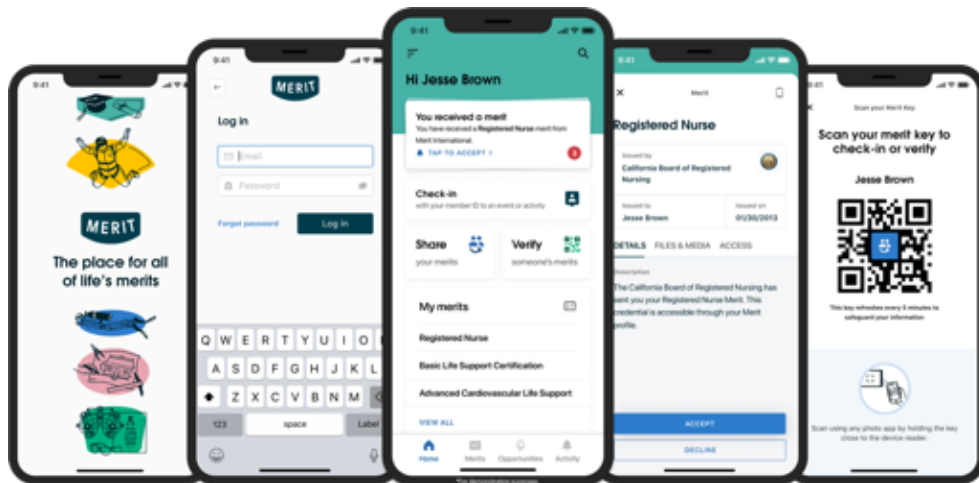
9:41

MERIT

The place for all of life's merits

9:41

MERIT

Log in

Email

Password

Forgot password

Log in

Q W E R T Y U I O P
A S D F G H J K L
Z X C V B N M
123
space
Label

9:41

Hi Jesse Brown

You received a merit
You have received a Registered Nurse merit from Merit International.
TAP TO ACCEPT >
3

Check-in
with your member ID to an event or activity

Share
your merits

Verify
someone's merits

My merits

Registered Nurse

Basic Life Support Certification

Advanced Cardiovascular Life Support

VIEW ALL

Home
Merits
Opportunities
Activity

9:41

Merit

Registered Nurse

Issued by
California Board of Registered Nursing

Issued to
Jesse Brown

Issued on
01/30/2013

DETAILS
FILES & MEDIA
ACCESS

Description
The California Board of Registered Nursing has sent you your Registered Nurse Merit. This credential is accessible through your Merit profile.

ACCEPT

DECLINE

9:41

Scan your Merit Key

Scan your merit key to check-in or verify

Jesse Brown

This key refreshes every 5 minutes to safeguard your information

Scan using any photo app by holding the key close to the device reader.

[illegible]